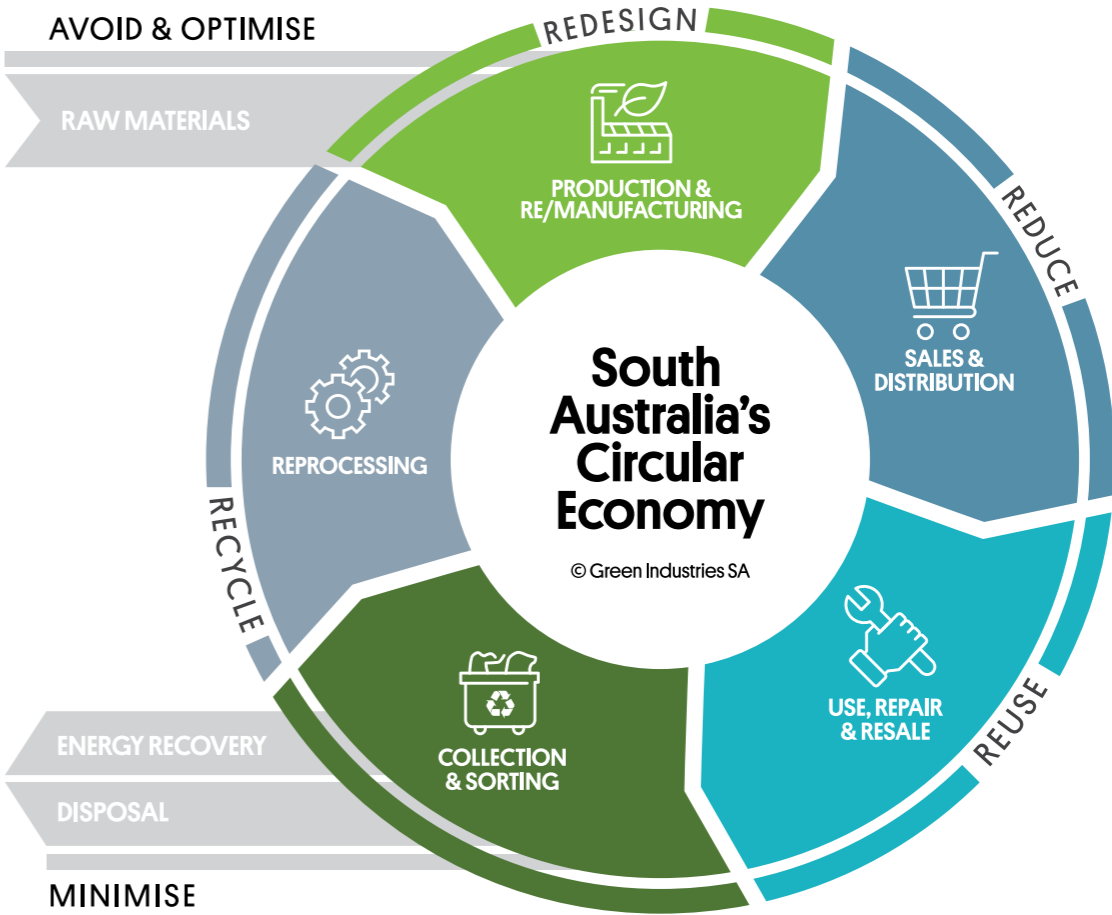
AVOID & OPTIMISE

RAW MATERIALS

REDESIGN

PRODUCTION & RE/MANUFACTURING

REDUCE

SALES & DISTRIBUTION

South Australia's Circular Economy

© Green Industries SA

REPROCESSING

RECYCLE

USE, REPAIR & RESALE

REUSE

COLLECTION & SORTING

ENERGY RECOVERY

DISPOSAL

MINIMISE